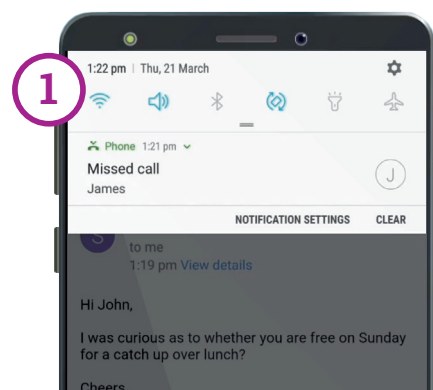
1

1:22 pm | Thu, 21 March

Phone 1:21 pm

Missed call

James

J

NOTIFICATION SETTINGS CLEAR

S

to me

1:19 pm View details

Hi John,

I was curious as to whether you are free on Sunday for a catch up over lunch?

Cheers